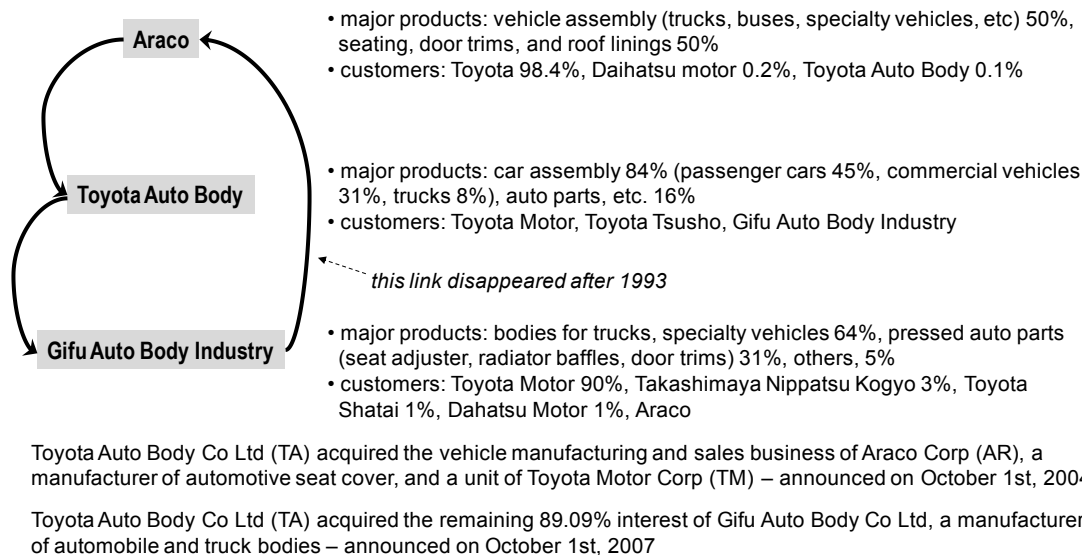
Araco

Toyota Auto Body

Gifu Auto Body Industry

• major products: vehicle assembly (trucks, buses, specialty vehicles, etc) 50%, seating, door trims, and roof linings 50%
• customers: Toyota 98.4%, Daihatsu motor 0.2%, Toyota Auto Body 0.1%

• major products: car assembly 84% (passenger cars 45%, commercial vehicles 31%, trucks 8%), auto parts, etc. 16%
• customers: Toyota Motor, Toyota Tsusho, Gifu Auto Body Industry

this link disappeared after 1993

• major products: bodies for trucks, specialty vehicles 64%, pressed auto parts (seat adjuster, radiator baffles, door trims) 31%, others, 5%
• customers: Toyota Motor 90%, Takashimaya Nippatsu Kogyo 3%, Toyota Shatai 1%, Dahatsu Motor 1%, Araco

Toyota Auto Body Co Ltd (TA) acquired the vehicle manufacturing and sales business of Araco Corp (AR), a manufacturer of automotive seat cover, and a unit of Toyota Motor Corp (TM) – announced on October 1st, 200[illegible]

Toyota Auto Body Co Ltd (TA) acquired the remaining 89.09% interest of Gifu Auto Body Co Ltd, a manufacturer of automobile and truck bodies – announced on October 1st, 2007